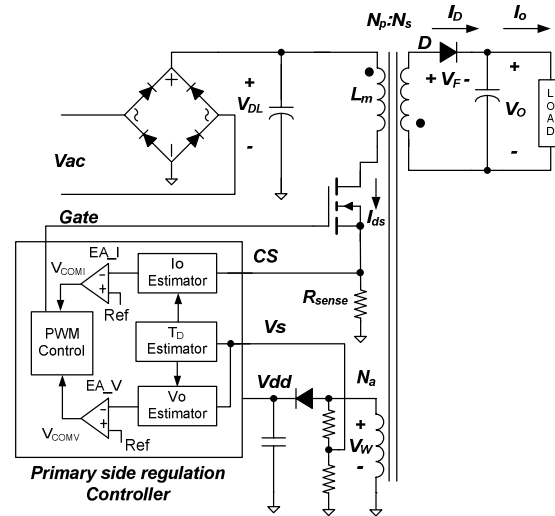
$N_p$:$N_s$
$I_D$
$I_o$
D
+ $V_F$ -
+
$V_O$
-
LOAD
+
$V_{DL}$
-
$L_m$
Vac
Gate
$I_{ds}$
EA_I
$V_{COMI}$
Io Estimator
Ref
CS
$R_{sense}$
PWM Control
$T_D$ Estimator
Vs
EA_V
Vo Estimator
Vdd
$N_a$
+
$V_W$
-
$V_{COMV}$
Ref
Primary side regulation Controller